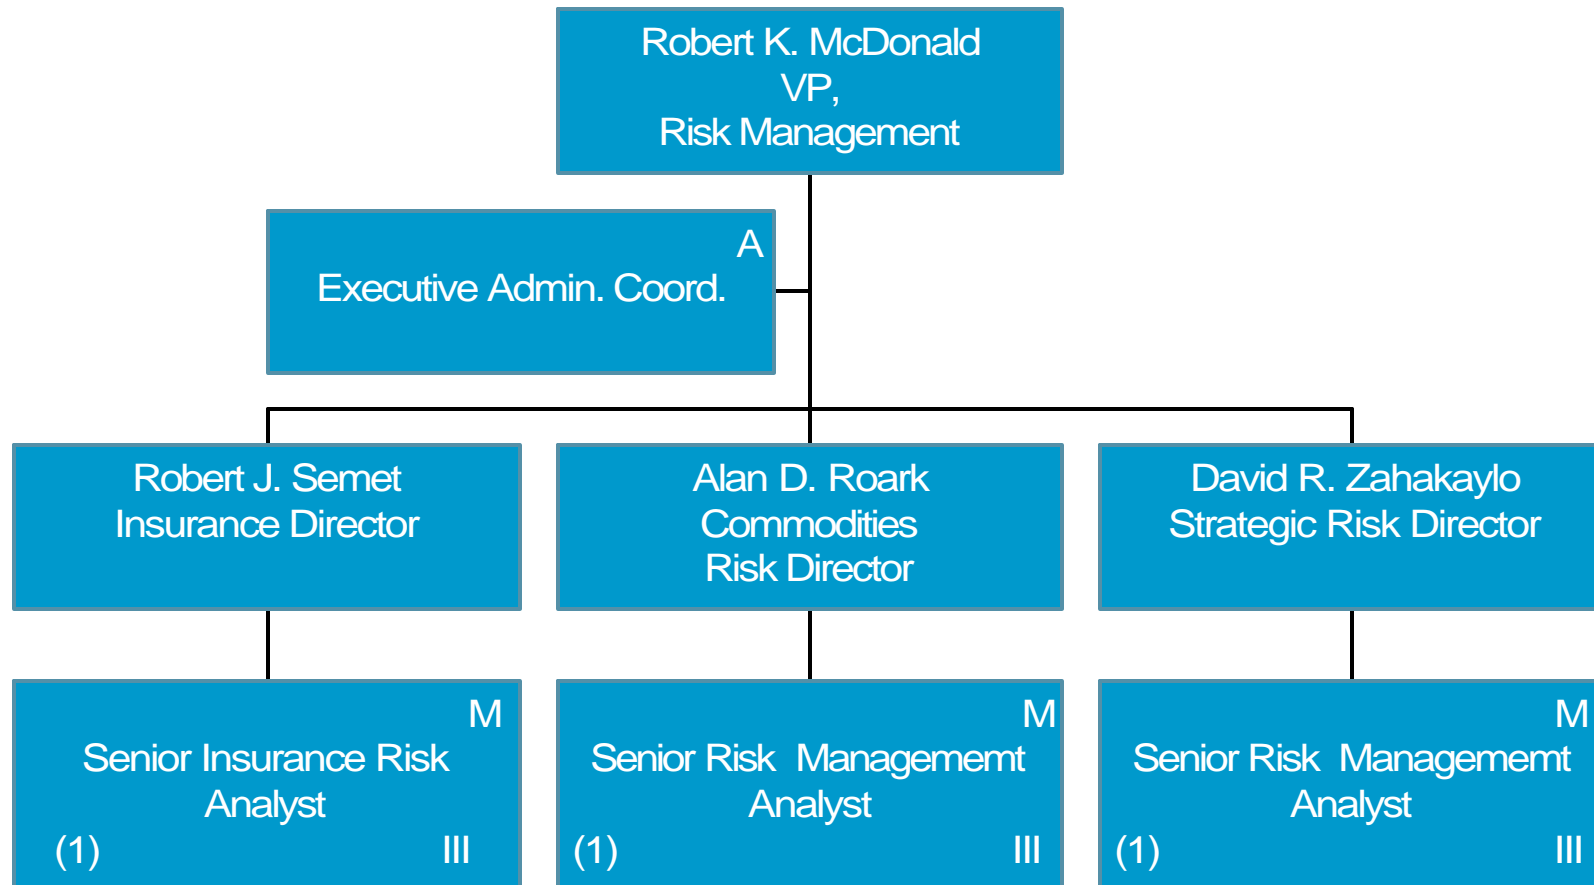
Robert K. McDonald
VP,
Risk Management

A
Executive Admin. Coord.

Robert J. Semet
Insurance Director

Alan D. Roark
Commodities
Risk Director

David R. Zahakaylo
Strategic Risk Director

M
Senior Insurance Risk Analyst
(1) III

M
Senior Risk Managememt Analyst
(1) III

M
Senior Risk Managememt Analyst
(1) III